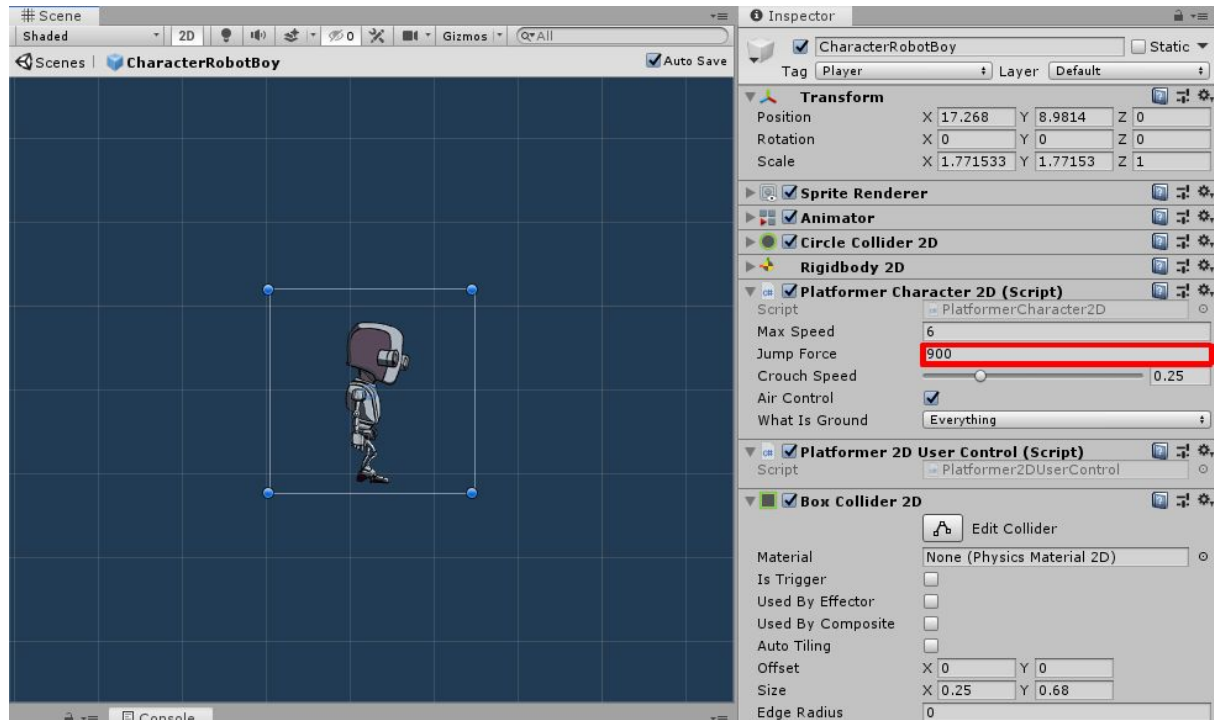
# Scene

Shaded 2D 0 Gizmos All

Scenes CharacterRobotBoy

Auto Save

Console

Inspector

CharacterRobotBoy Static

Tag Player Layer Default

Transform

| | | | |
|---|---|---|---|
| Position | X 17.268 | Y 8.9814 | Z 0 |
| Rotation | X 0 | Y 0 | Z 0 |
| Scale | X 1.771533 | Y 1.77153 | Z 1 |

Sprite Renderer

Animator

Circle Collider 2D

Rigidbody 2D

Platformer Character 2D (Script)

| | |
|---|---|
| Script | PlatformerCharacter2D |
| Max Speed | 6 |
| Jump Force | 900 |
| Crouch Speed | 0.25 |
| Air Control | ✓ |
| What Is Ground | Everything |

Platformer 2D User Control (Script)

| | |
|---|---|
| Script | Platformer2DUserControl |

Box Collider 2D

Edit Collider

| | |
|---|---|
| Material | None (Physics Material 2D) |
| Is Trigger | |
| Used By Effector | |
| Used By Composite | |
| Auto Tiling | |
| Offset | X 0 Y 0 |
| Size | X 0.25 Y 0.68 |
| Edge Radius | 0 |